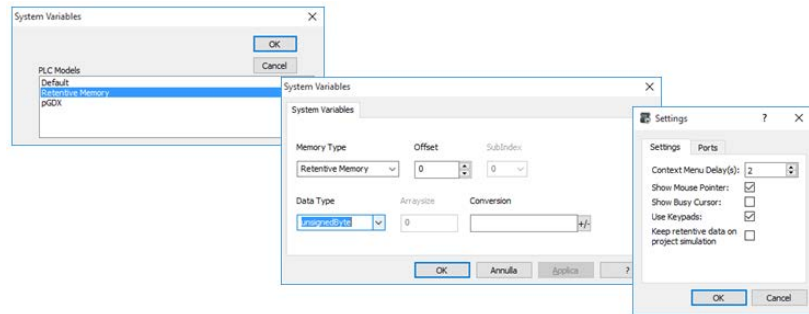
System Variables
OK
Cancel
PLC Models
Default
Retentive Memory
pGDX

System Variables
System Variables
Memory Type
Retentive Memory
Offset
0
SubIndex
0
Data Type
unsignedByte
Arraysize
0
Conversion
+/-
OK
Annulla
Applica
?

Settings
?
Settings
Ports
Context Menu Delay(s):
2
Show Mouse Pointer:
Show Busy Cursor:
Use Keypads:
Keep retentive data on project simulation
OK
Cancel